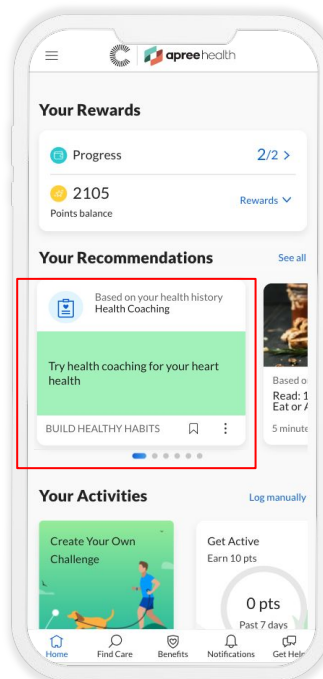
apreehealth

Your Rewards

Progress

2/2 >

2105

Points balance

Rewards

Your Recommendations

See all

Based on your health history

Health Coaching

Try health coaching for your heart health

BUILD HEALTHY HABITS

Based o

Read: 1

Eat or A

5 minute

Your Activities

Log manually

Create Your Own Challenge

Get Active

Earn 10 pts

0 pts

Past 7 days

Home

Find Care

Benefits

Notifications

Get Help